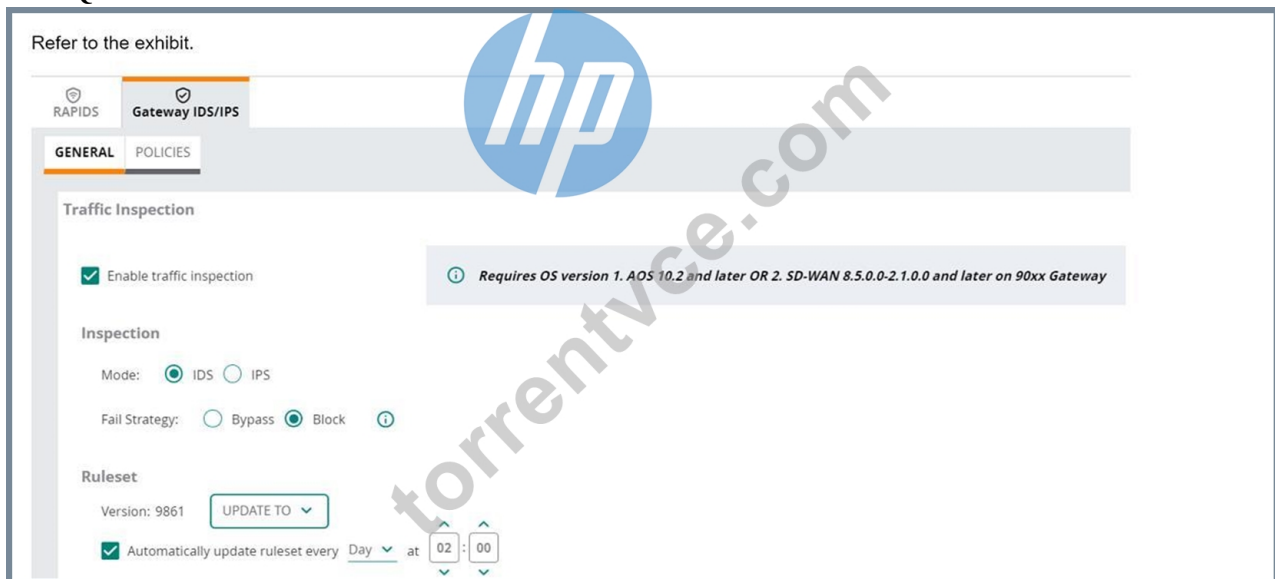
Refer to the exhibit.

RAPIDS
Gateway IDS/IPS

GENERAL POLICIES

Traffic Inspection

Enable traffic inspection

Requires OS version 1. AOS 10.2 and later OR 2. SD-WAN 8.5.0.0-2.1.0.0 and later on 90xx Gateway

Inspection

Mode: IDS IPS

Fail Strategy: Bypass Block

Ruleset

Version: 9861 UPDATE TO

Automatically update ruleset every Day at 02 : 00

hp

torrentvce.com